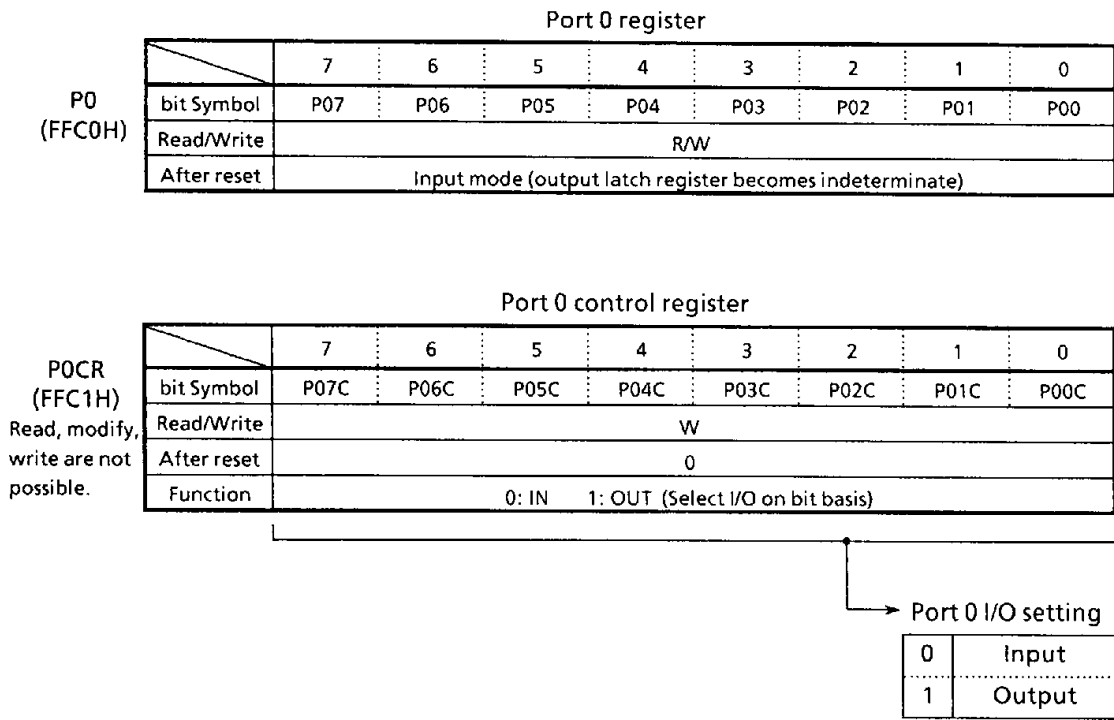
Port 0 register

P0
(FFC0H)

| | 7 | 6 | 5 | 4 | 3 | 2 | 1 | 0 |
|---|---|---|---|---|---|---|---|---|
| bit Symbol | P07 | P06 | P05 | P04 | P03 | P02 | P01 | P00 |
| Read/Write | R/W | | | | | | | |
| After reset | Input mode (output latch register becomes indeterminate) | | | | | | | |

Port 0 control register

P0CR
(FFC1H)
Read, modify, write are not possible.

| | 7 | 6 | 5 | 4 | 3 | 2 | 1 | 0 |
|---|---|---|---|---|---|---|---|---|
| bit Symbol | P07C | P06C | P05C | P04C | P03C | P02C | P01C | P00C |
| Read/Write | W | | | | | | | |
| After reset | 0 | | | | | | | |
| Function | 0: IN 1: OUT (Select I/O on bit basis) | | | | | | | |

Port 0 I/O setting

| 0 | Input |
|---|---|
| 1 | Output |